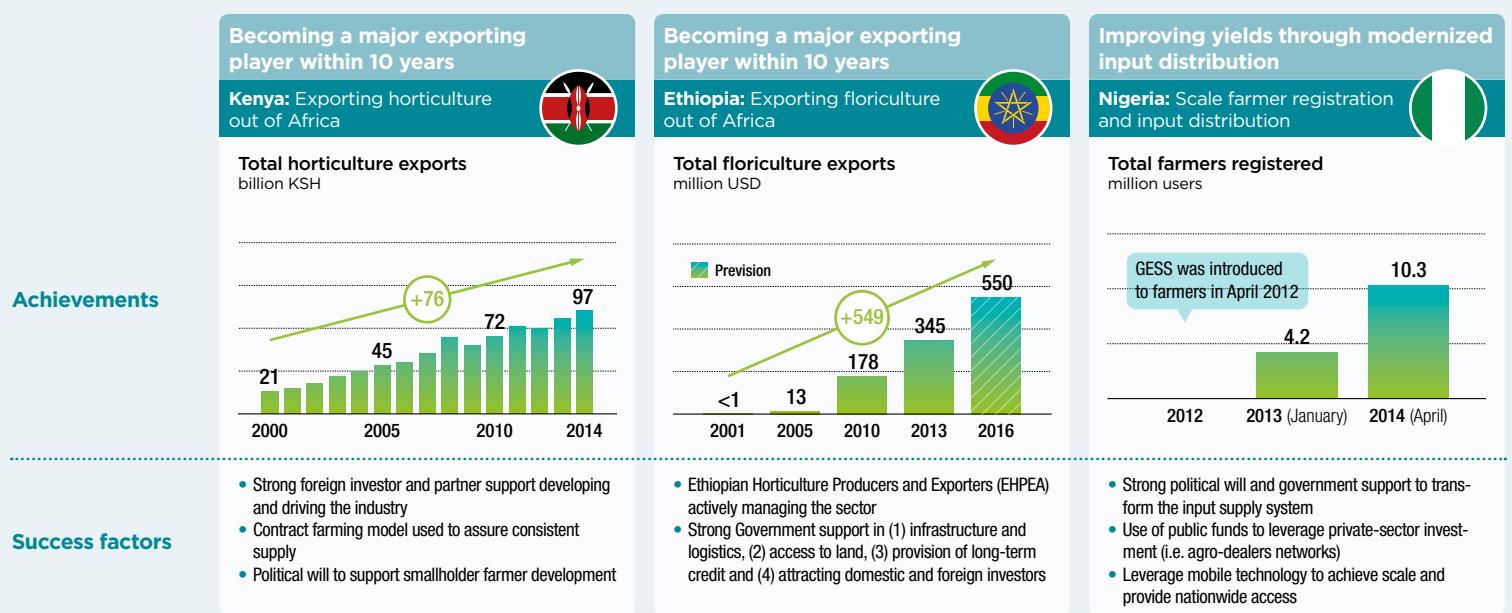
Becoming a major exporting player within 10 years

Kenya: Exporting horticulture out of Africa

Total horticulture exports
billion KSH

+76

21 45 72 97

2000 2005 2010 2014

Becoming a major exporting player within 10 years

Ethiopia: Exporting floriculture out of Africa

Total floriculture exports
million USD

Prevision

+549

<1 13 178 345 550

2001 2005 2010 2013 2016

Improving yields through modernized input distribution

Nigeria: Scale farmer registration and input distribution

Total farmers registered
million users

GESS was introduced to farmers in April 2012

4.2 10.3

2012 2013 (January) 2014 (April)

Achievements

Success factors

• Strong foreign investor and partner support developing and driving the industry
• Contract farming model used to assure consistent supply
• Political will to support smallholder farmer development

• Ethiopian Horticulture Producers and Exporters (EHPEA) actively managing the sector
• Strong Government support in (1) infrastructure and logistics, (2) access to land, (3) provision of long-term credit and (4) attracting domestic and foreign investors

• Strong political will and government support to transform the input supply system
• Use of public funds to leverage private-sector investment (i.e. agro-dealers networks)
• Leverage mobile technology to achieve scale and provide nationwide access